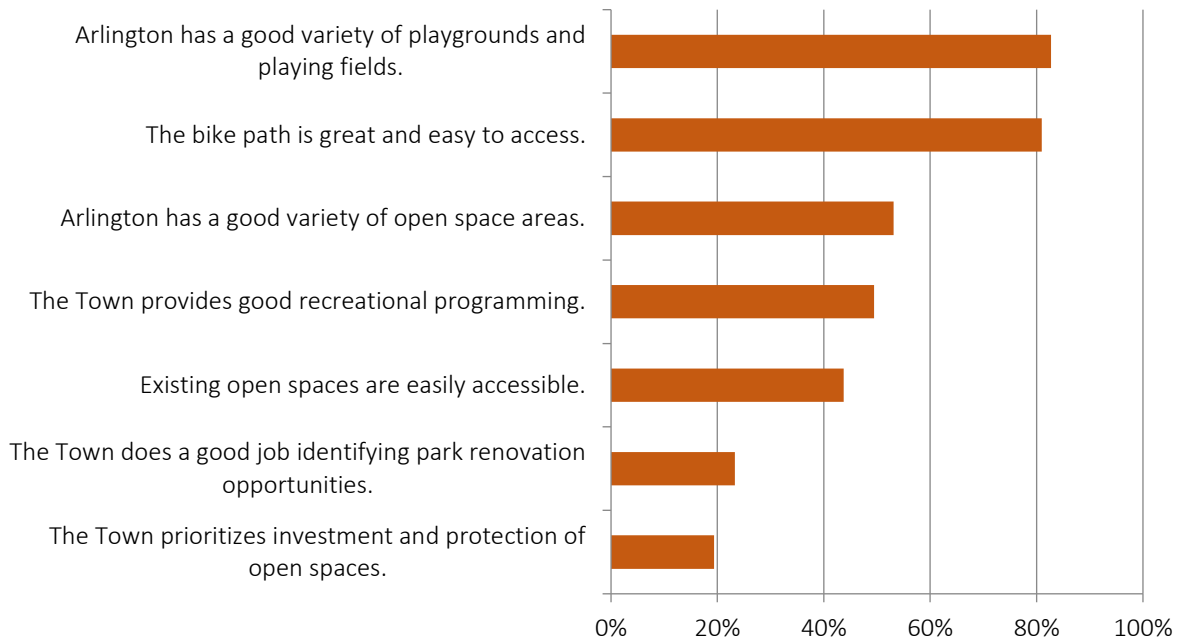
Arlington has a good variety of playgrounds and playing fields.

The bike path is great and easy to access.

Arlington has a good variety of open space areas.

The Town provides good recreational programming.

Existing open spaces are easily accessible.

The Town does a good job identifying park renovation opportunities.

The Town prioritizes investment and protection of open spaces.

0% 20% 40% 60% 80% 100%